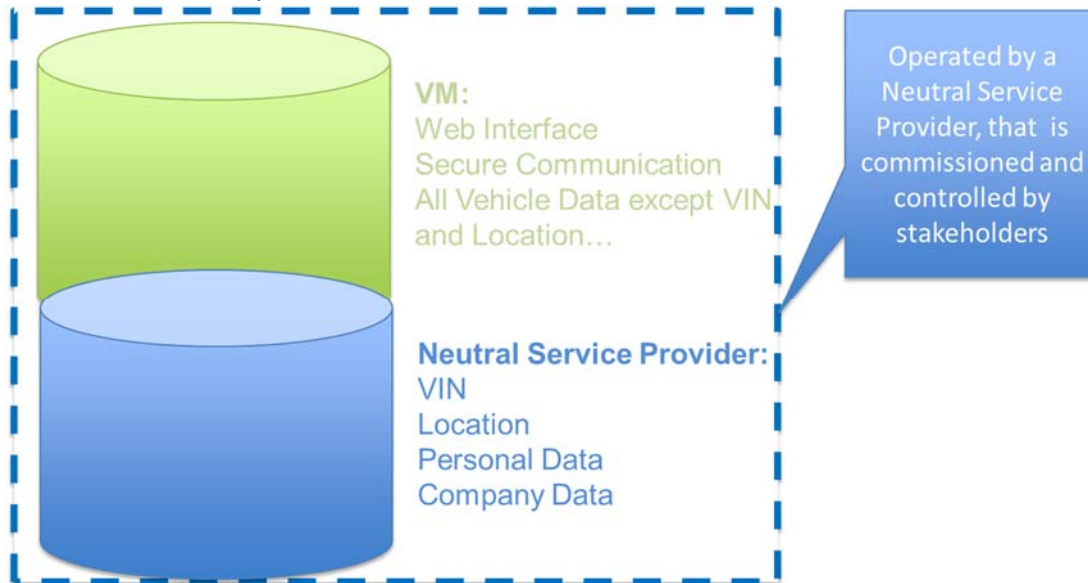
VM:
Web Interface
Secure Communication
All Vehicle Data except VIN and Location…

Neutral Service Provider:
VIN
Location
Personal Data
Company Data

Operated by a Neutral Service Provider, that is commissioned and controlled by stakeholders